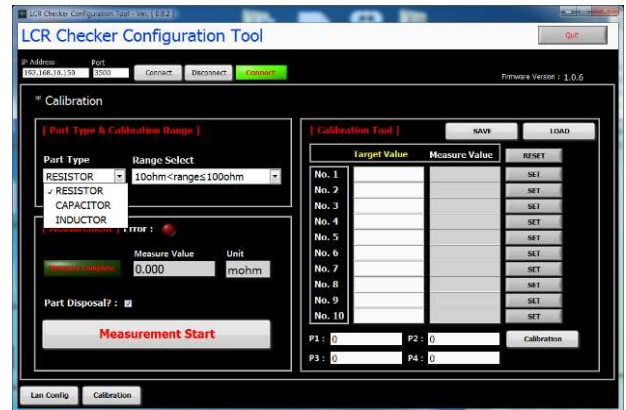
LCR Checker Configuration Tool - Ver. [ 0.3.2 ]

LCR Checker Configuration Tool

Quit

IP Address
192.168.10.150

Port
3500

Connect

Disconnect

Connect

Firmware Version : 1.0.6

* Calibration

[ Part Type & Calibration Range ]

Part Type

Range Select

RESISTOR

10ohm<range≤100ohm

✓ RESISTOR
CAPACITOR
INDUCTOR

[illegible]

Error :

Measure Value

Unit

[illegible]

0.000

mohm

Part Disposal? :

Measurement Start

[ Calibration Tool ]

SAVE

LOAD

Target Value

Measure Value

RESET

| | Target Value | Measure Value | |
|---|---|---|---|
| No. 1 | | | SET |
| No. 2 | | | SET |
| No. 3 | | | SET |
| No. 4 | | | SET |
| No. 5 | | | SET |
| No. 6 | | | SET |
| No. 7 | | | SET |
| No. 8 | | | SET |
| No. 9 | | | SET |
| No. 10 | | | SET |

P1 : 0

P2 : 0

Calibration

P3 : 0

P4 : 0

Lan Config

Calibration